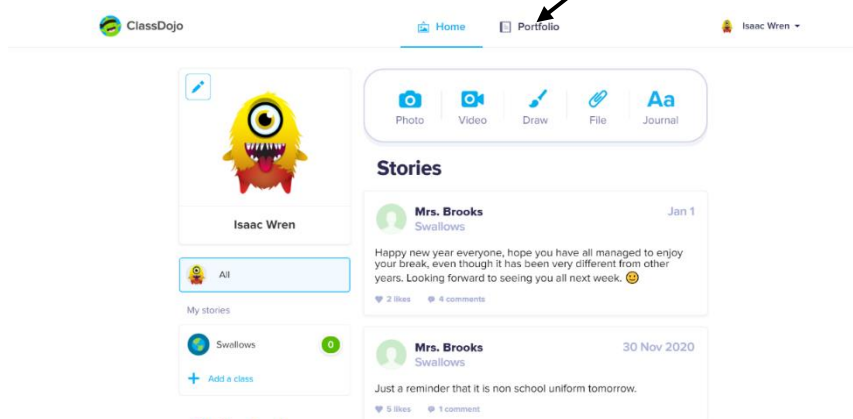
ClassDojo

Home Portfolio

Isaac Wren

Photo Video Draw File Journal

Stories

Isaac Wren

All

My stories

Swallows 0

Add a class

Mrs. Brooks
Swallows
Jan 1

Happy new year everyone, hope you have all managed to enjoy your break, even though it has been very different from other years. Looking forward to seeing you all next week. 🙂

2 likes 4 comments

Mrs. Brooks
Swallows
30 Nov 2020

Just a reminder that it is non school uniform tomorrow.

5 likes 1 comment